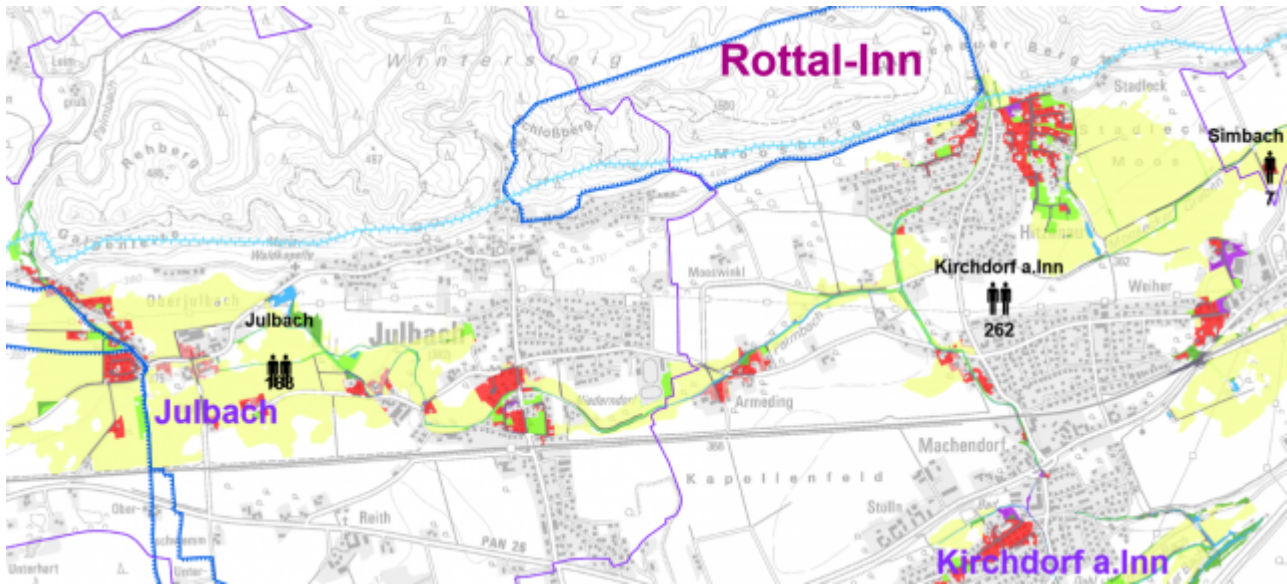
Rottal-Inn

Wintersteig

Schloßberg

Stadleck

Simbach

7

Rehberg

Oberjulbach

Julbach

168

Julbach

Julbach

Maoswinkl

Kirchdorf a.Inn

262

Weiher

Armeding

Machendorf

Kapellenfeld

Reith

PAN 28

Kirchdorf a.Inn